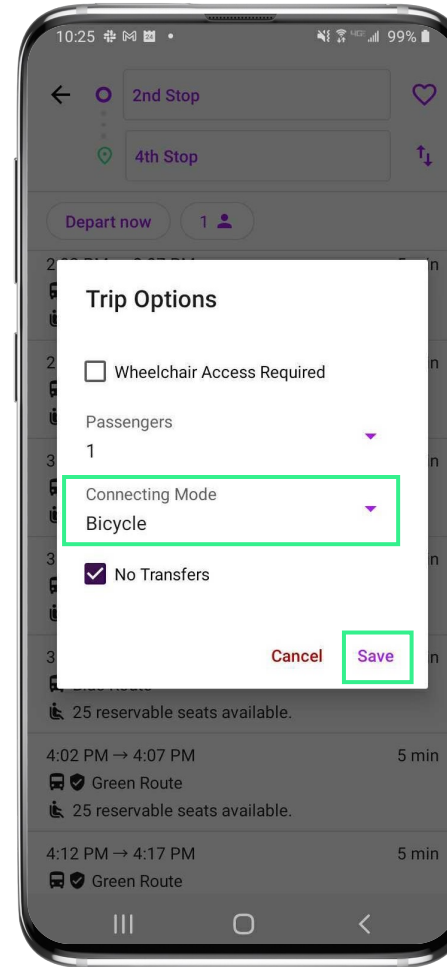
10:25 99%

2nd Stop

4th Stop

Depart now 1

Trip Options

Wheelchair Access Required

Passengers
1

Connecting Mode
Bicycle

No Transfers

Cancel Save

25 reservable seats available.

4:02 PM → 4:07 PM 5 min
Green Route
25 reservable seats available.

4:12 PM → 4:17 PM 5 min
Green Route